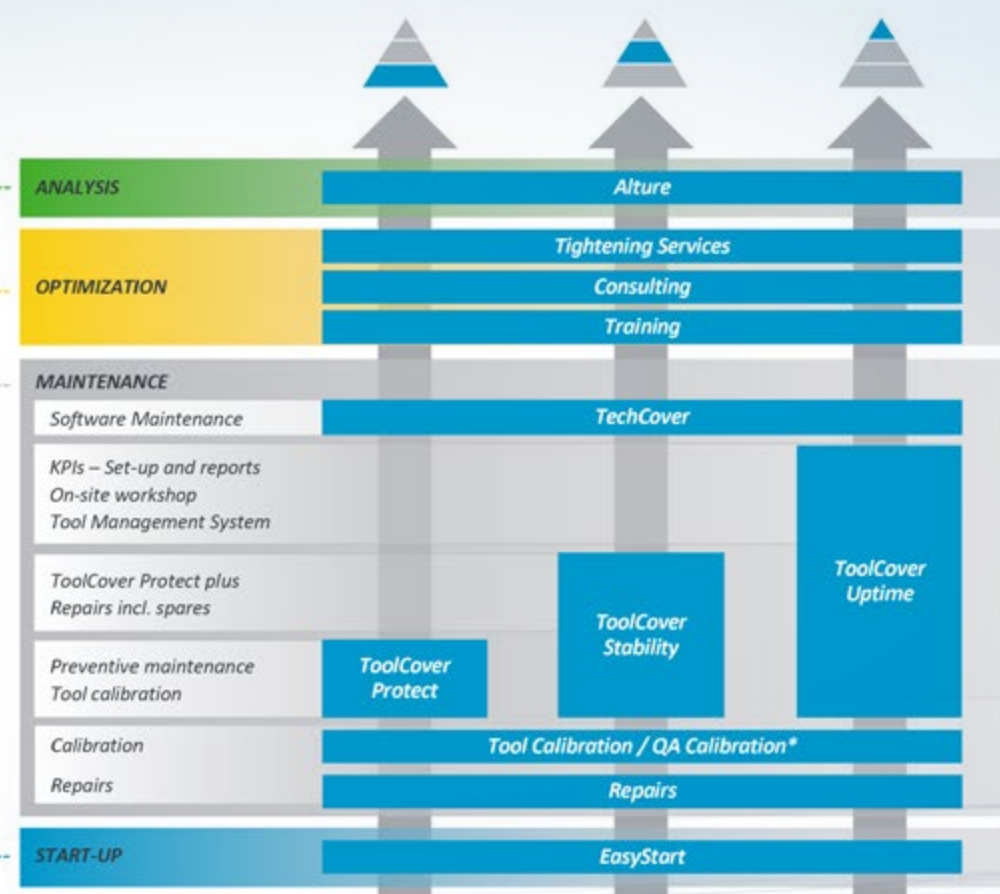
ANALYSIS

Alture

Tightening Services

OPTIMIZATION

Consulting

Training

MAINTENANCE

Software Maintenance

TechCover

KPIs – Set-up and reports
On-site workshop
Tool Management System

ToolCover Uptime

ToolCover Protect plus
Repairs incl. spares

ToolCover Stability

Preventive maintenance
Tool calibration

ToolCover Protect

Calibration

Tool Calibration / QA Calibration*

Repairs

Repairs

START-UP

EasyStart